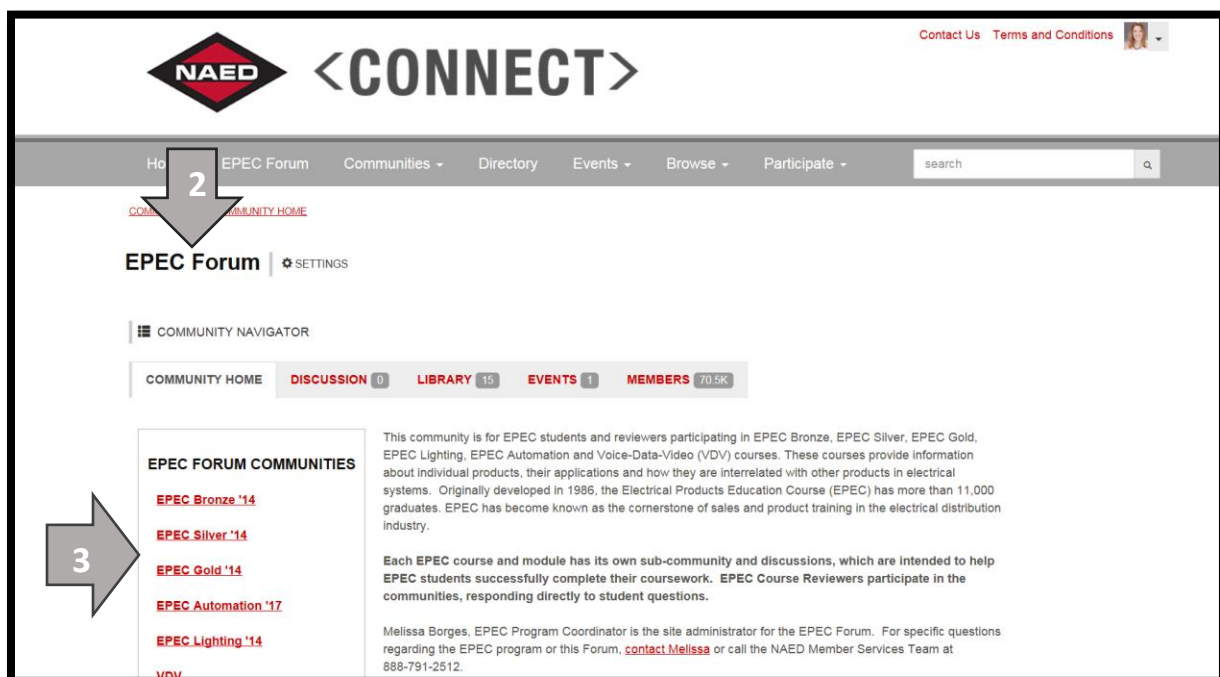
NAED <CONNECT>

Contact Us Terms and Conditions

Ho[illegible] EPEC Forum Communities Directory Events Browse Participate search

2

COM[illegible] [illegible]MMUNITY HOME

EPEC Forum | SETTINGS

COMMUNITY NAVIGATOR

COMMUNITY HOME DISCUSSION 0 LIBRARY 15 EVENTS 1 MEMBERS 70.5K

EPEC FORUM COMMUNITIES

EPEC Bronze '14

EPEC Silver '14

EPEC Gold '14

EPEC Automation '17

EPEC Lighting '14

VDV

3

This community is for EPEC students and reviewers participating in EPEC Bronze, EPEC Silver, EPEC Gold, EPEC Lighting, EPEC Automation and Voice-Data-Video (VDV) courses. These courses provide information about individual products, their applications and how they are interrelated with other products in electrical systems. Originally developed in 1986, the Electrical Products Education Course (EPEC) has more than 11,000 graduates. EPEC has become known as the cornerstone of sales and product training in the electrical distribution industry.

Each EPEC course and module has its own sub-community and discussions, which are intended to help EPEC students successfully complete their coursework. EPEC Course Reviewers participate in the communities, responding directly to student questions.

Melissa Borges, EPEC Program Coordinator is the site administrator for the EPEC Forum. For specific questions regarding the EPEC program or this Forum, contact Melissa or call the NAED Member Services Team at 888-791-2512.